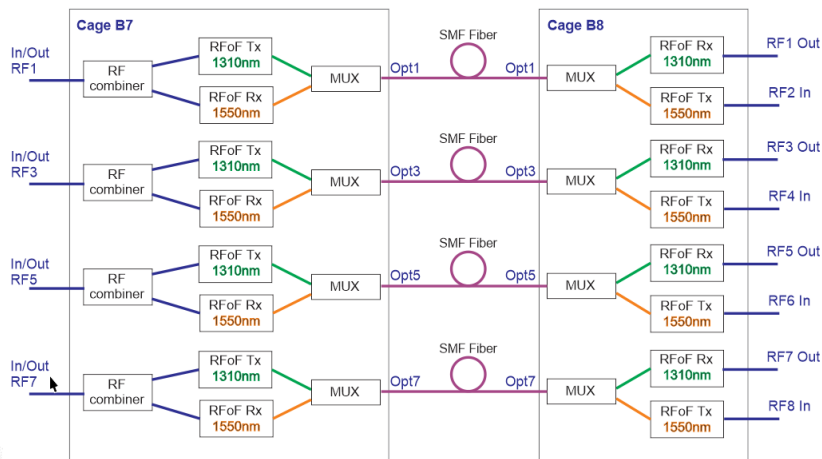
Cage B7

Cage B8

In/Out RF1

RF combiner

RFoF Tx 1310nm

RFoF Rx 1550nm

MUX

Opt1

SMF Fiber

Opt1

MUX

RFoF Rx 1310nm

RFoF Tx 1550nm

RF1 Out

RF2 In

In/Out RF3

RF combiner

RFoF Tx 1310nm

RFoF Rx 1550nm

MUX

Opt3

SMF Fiber

Opt3

MUX

RFoF Rx 1310nm

RFoF Tx 1550nm

RF3 Out

RF4 In

In/Out RF5

RF combiner

RFoF Tx 1310nm

RFoF Rx 1550nm

MUX

Opt5

SMF Fiber

Opt5

MUX

RFoF Rx 1310nm

RFoF Tx 1550nm

RF5 Out

RF6 In

In/Out RF7

RF combiner

RFoF Tx 1310nm

RFoF Rx 1550nm

MUX

Opt7

SMF Fiber

Opt7

MUX

RFoF Rx 1310nm

RFoF Tx 1550nm

RF7 Out

RF8 In